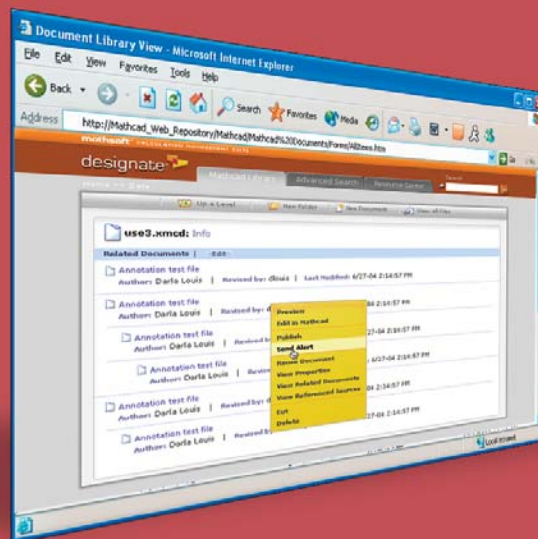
Document Library View - Microsoft Internet Explorer

File Edit View Favorites Tools Help

Back Search Favorites Media

Address http://Mathcad_Web_Repository/Mathcad/Mathcad%20Documents/Forms/AllItems.htm

Go

mathsoft

designate

Mathcad Library Advanced Search Resource Server

Up a Level New Folder New Document View all Files

use3.xmcd: Info

Related Documents | Edit

Annotation test file
Author: Darla Louis | Revised by: dlouis | Last Modified: 6/27-04 2:29:57 PM

Annotation test file
Author: Darla Louis | Revised by: d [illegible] 04 2:29:57 PM

Annotation test file
Author: Darla Louis | Revised by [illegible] 6/27-04 2:29:57 PM

Annotation test file
Author: Darla Louis | Revised by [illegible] 6/27-04 2:29:57 PM

Annotation test file
Author: Darla Louis | Revised by: d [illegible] 04 2:29:57 PM

Annotation test file
Author: Darla Louis | Revised by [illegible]

Preview
Edit in Mathcad
Publish
Send Alert
Rename Document
View Properties
View Related Documents
View Referenced Sources
Cut
Delete

Local intranet